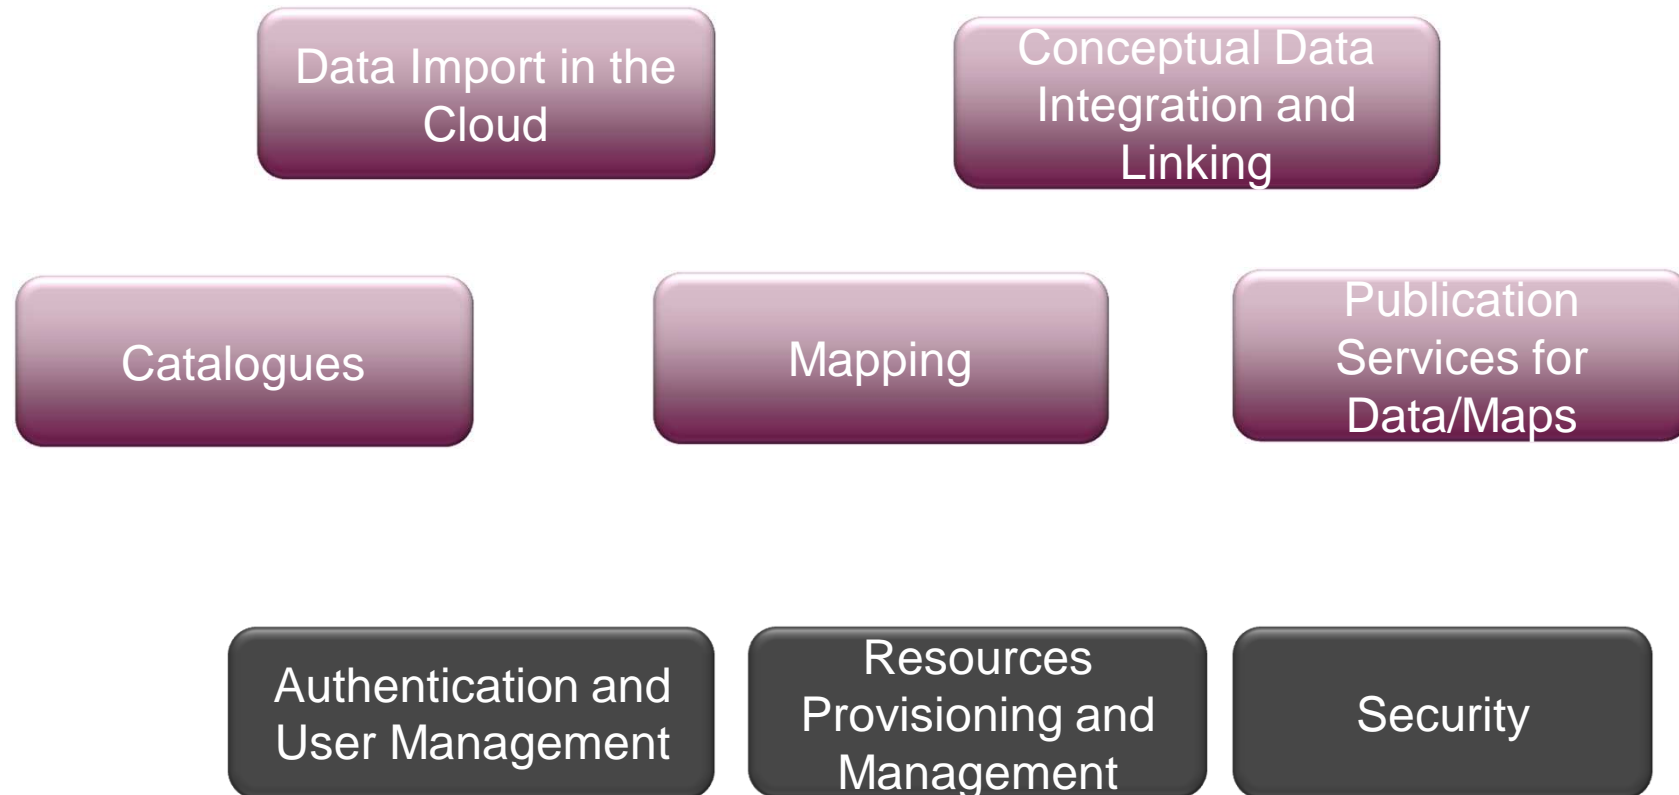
Data Import in the Cloud

Conceptual Data Integration and Linking

Catalogues

Mapping

Publication Services for Data/Maps

Authentication and User Management

Resources Provisioning and Management

Security